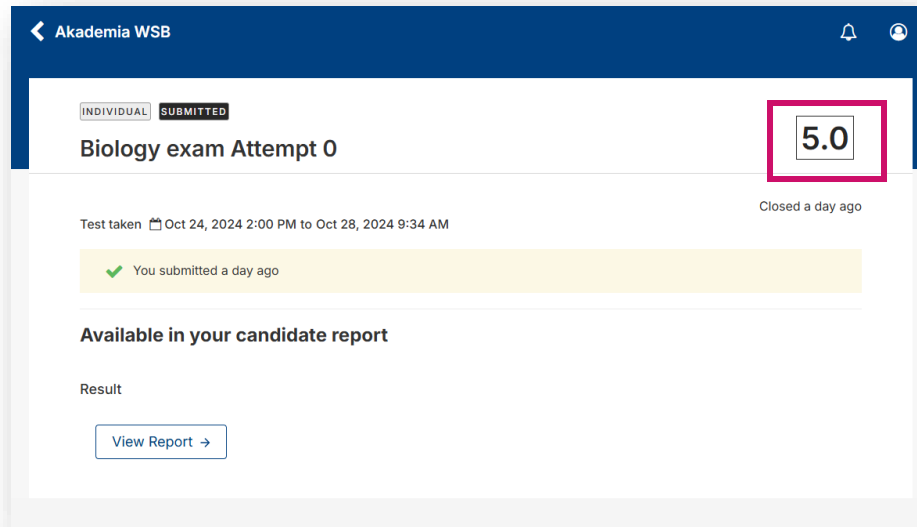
Akademia WSB

INDIVIDUAL SUBMITTED

Biology exam Attempt 0

5.0

Closed a day ago

Test taken Oct 24, 2024 2:00 PM to Oct 28, 2024 9:34 AM

You submitted a day ago

Available in your candidate report

Result

View Report →